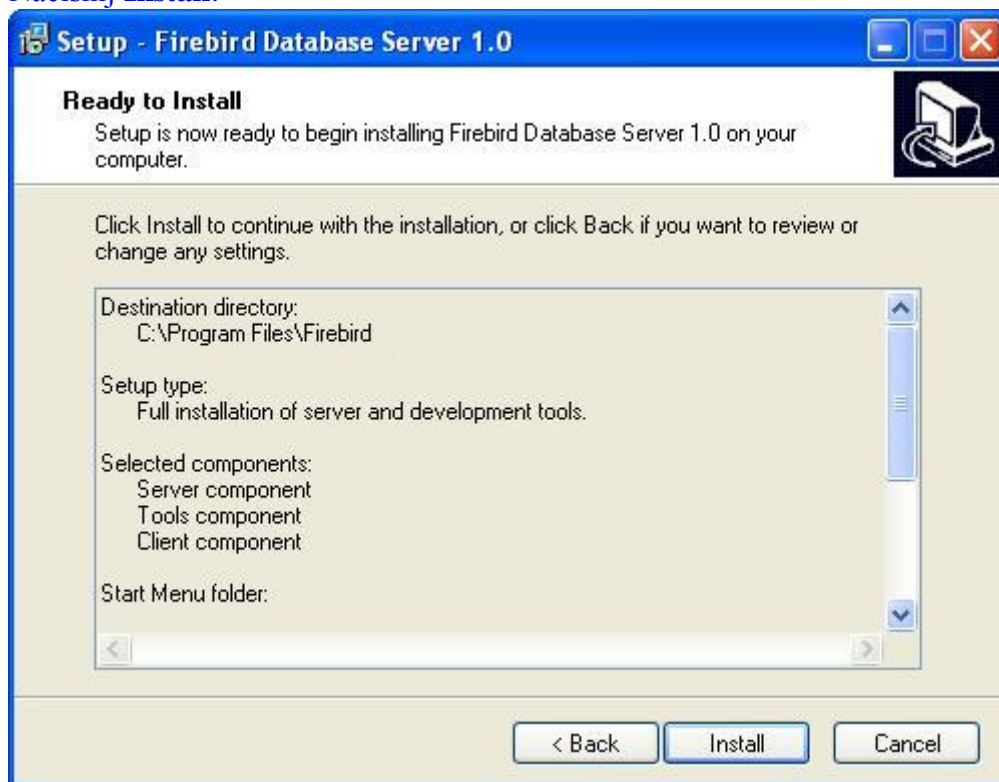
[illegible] Install.

Setup - Firebird Database Server 1.0

Ready to Install
Setup is now ready to begin installing Firebird Database Server 1.0 on your computer.

Click Install to continue with the installation, or click Back if you want to review or change any settings.

Destination directory:
C:\Program Files\Firebird

Setup type:
Full installation of server and development tools.

Selected components:
Server component
Tools component
Client component

Start Menu folder:

< Back
Install
Cancel